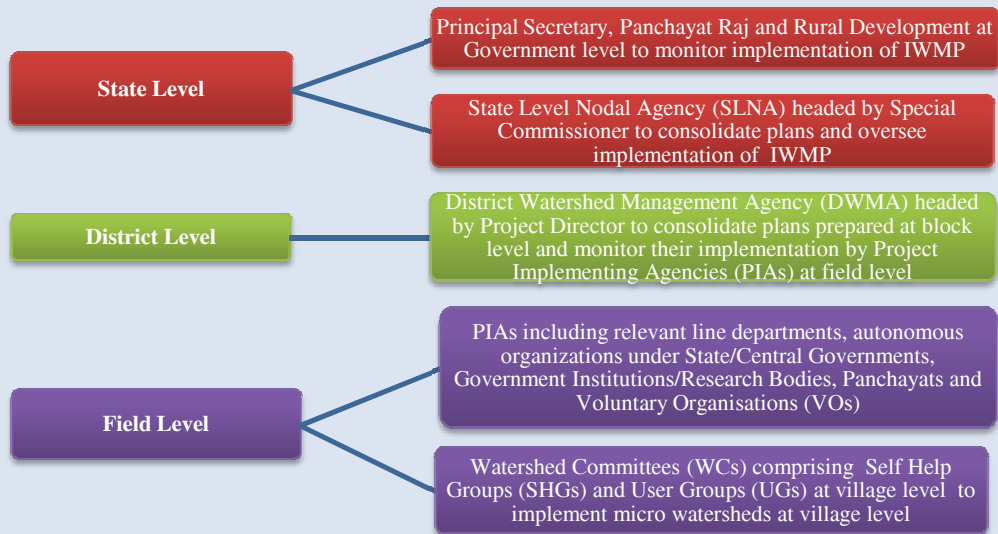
State Level

Principal Secretary, Panchayat Raj and Rural Development at Government level to monitor implementation of IWMP

State Level Nodal Agency (SLNA) headed by Special Commissioner to consolidate plans and oversee implementation of IWMP

District Level

District Watershed Management Agency (DWMA) headed by Project Director to consolidate plans prepared at block level and monitor their implementation by Project Implementing Agencies (PIAs) at field level

Field Level

PIAs including relevant line departments, autonomous organizations under State/Central Governments, Government Institutions/Research Bodies, Panchayats and Voluntary Organisations (VOs)

Watershed Committees (WCs) comprising Self Help Groups (SHGs) and User Groups (UGs) at village level to implement micro watersheds at village level